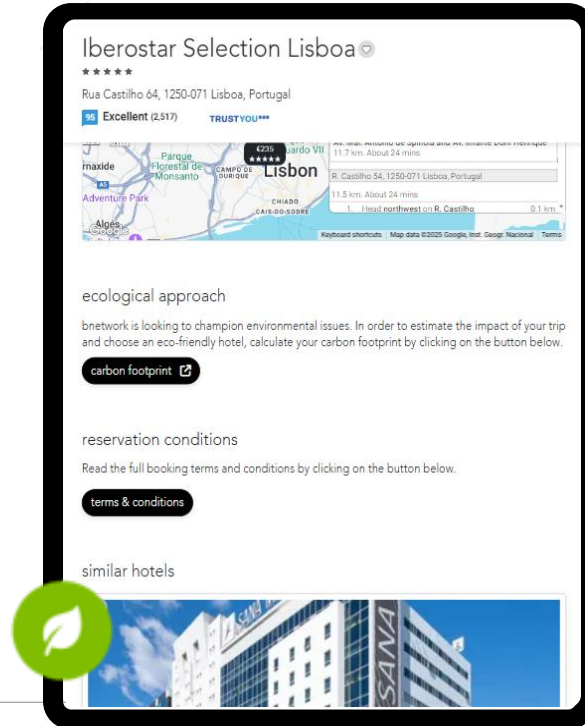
Iberostar Selection Lisboa

★★★★★

Rua Castilho 64, 1250-071 Lisboa, Portugal

95 Excellent (2,517) TRUSTYOU

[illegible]
11.7 km. About 24 mins
R. Castilho 54, 1250-071 Lisboa, Portugal
11.5 km. About 24 mins
1. Head northwest on R. Castilho 0.1 km

rnaxide
Parque Florestal de Monsanto
€235 ★★★★★
CAMPO DE OURIQUE
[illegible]uardo VII
Lisbon
A5
Adventure Park
Algés
CHIADO
CAIS-DO-SODRÉ
Google
Keyboard shortcuts Map data ©2025 Google, Inst. Geogr. Nacional Terms

ecological approach

bnetwork is looking to champion environmental issues. In order to estimate the impact of your trip and choose an eco-friendly hotel, calculate your carbon footprint by clicking on the button below.

carbon footprint

reservation conditions

Read the full booking terms and conditions by clicking on the button below.

terms & conditions

similar hotels

SANA